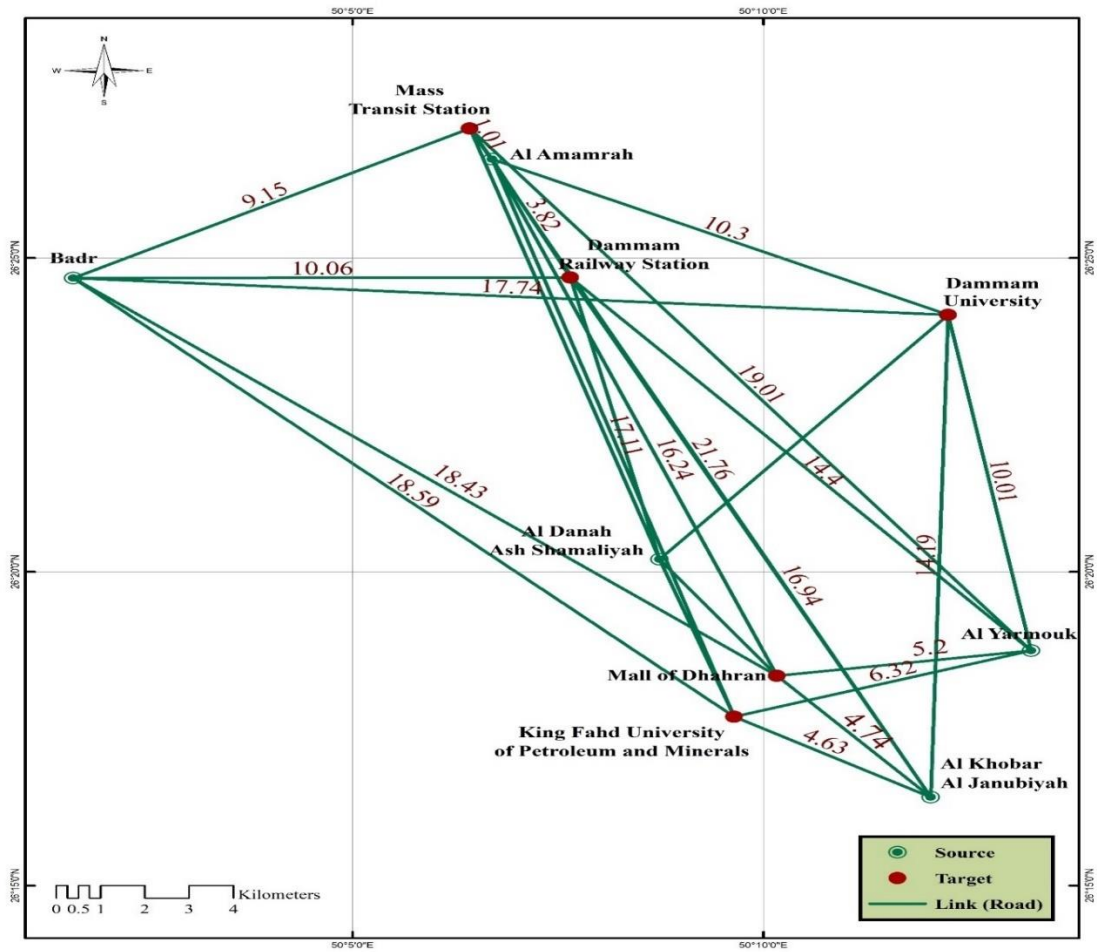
50°5'0"E
50°10'0"E

N
W
E
S

Mass Transit Station
1.01
Al Amamrah
9.15
3.82
10.3
Dammam Railway Station
Badr
10.06
17.74
Dammam University
19.01
17.11
16.24
21.76
14.4
10.01
18.43
18.59
Al Danah Ash Shamaliyah
14.19
16.94
Al Yarmouk
5.2
Mall of Dhahran
6.32
King Fahd University of Petroleum and Minerals
4.74
4.63
Al Khobar Al Janubiyah

26°25'0"N
26°20'0"N
26°15'0"N

0 0.5 1 2 3 4 Kilometers

Source
Target
Link (Road)

50°5'0"E
50°10'0"E